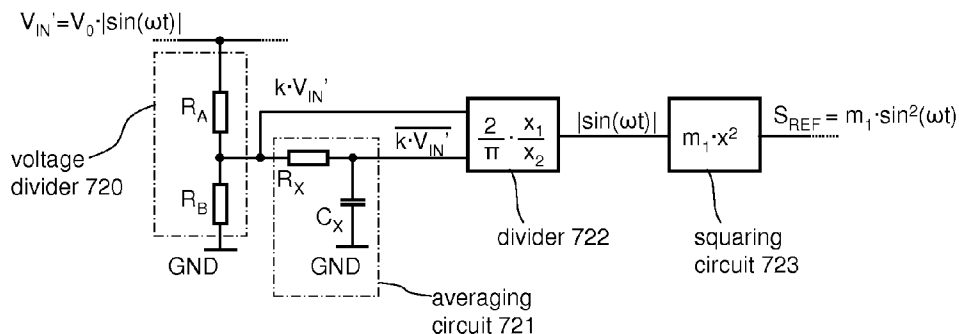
$V_{IN}' = V_0 \cdot |\sin(\omega t)|$

$R_A$

$k \cdot V_{IN}'$

$\overline{k \cdot V_{IN}'}$

$\frac{2}{\pi} \cdot \frac{x_1}{x_2}$

$|\sin(\omega t)|$

$m_1 \cdot x^2$

$S_{REF} = m_1 \cdot \sin^2(\omega t)$

voltage divider 720

$R_X$

$R_B$

$C_X$

GND

GND

divider 722

squaring circuit 723

averaging circuit 721